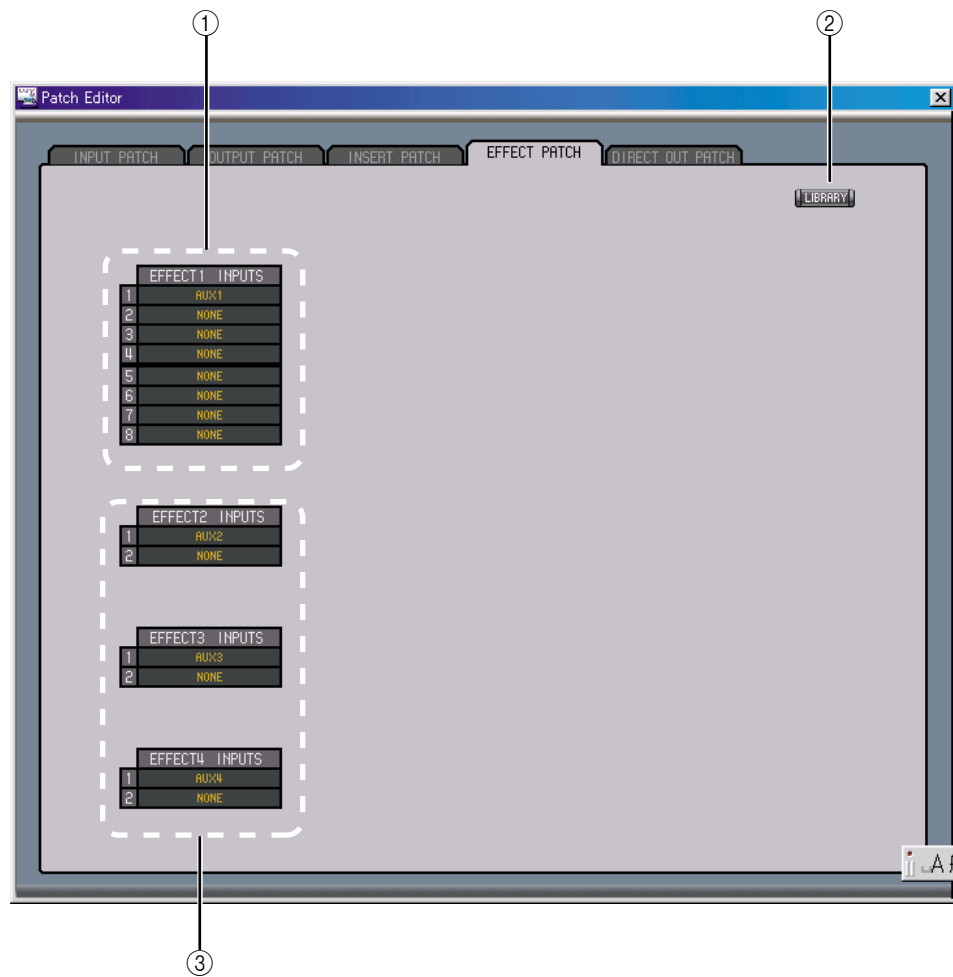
①
②
Patch Editor
INPUT PATCH
OUTPUT PATCH
INSERT PATCH
EFFECT PATCH
DIRECT OUT PATCH
LIBRARY

| EFFECT1 INPUTS | |
|---|---|
| 1 | AUX1 |
| 2 | NONE |
| 3 | NONE |
| 4 | NONE |
| 5 | NONE |
| 6 | NONE |
| 7 | NONE |
| 8 | NONE |

| EFFECT2 INPUTS | |
|---|---|
| 1 | AUX2 |
| 2 | NONE |

| EFFECT3 INPUTS | |
|---|---|
| 1 | AUX3 |
| 2 | NONE |

| EFFECT4 INPUTS | |
|---|---|
| 1 | AUX4 |
| 2 | NONE |

A
③